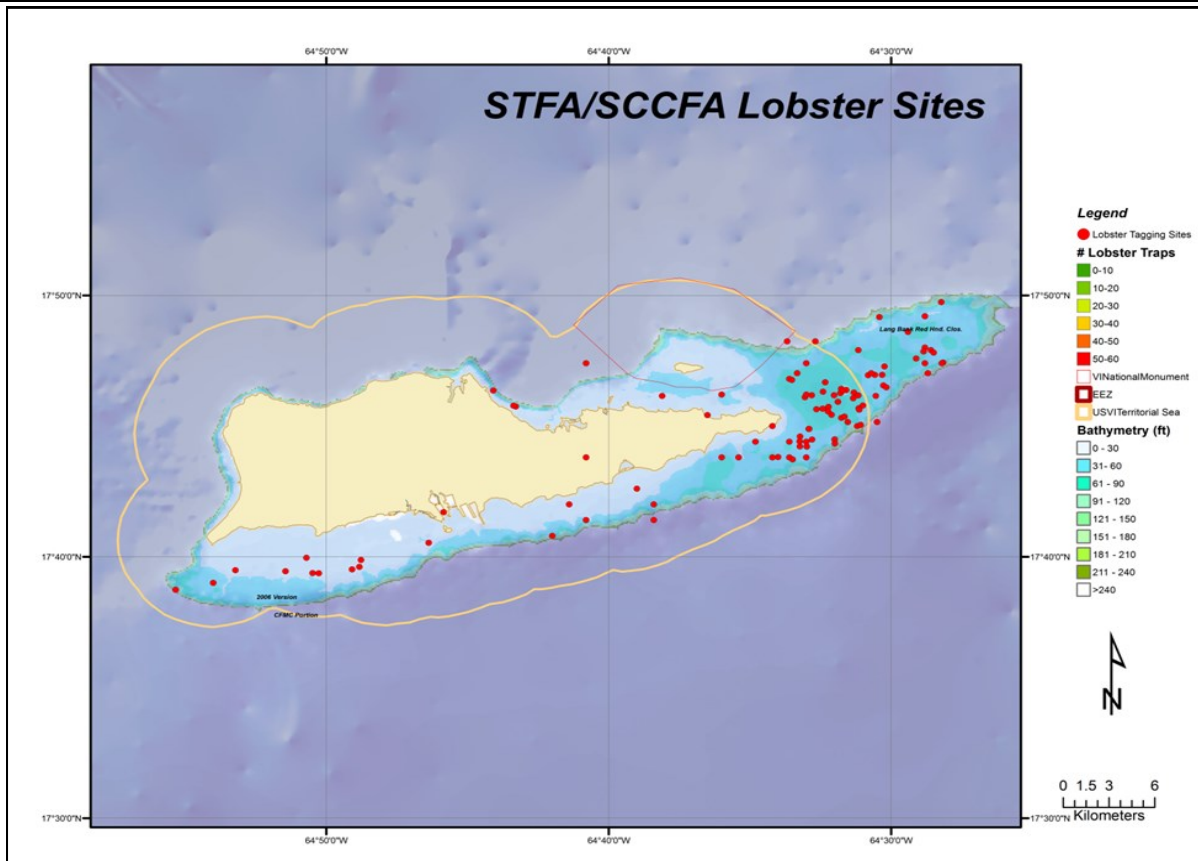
64°50'0"W
64°40'0"W
64°30'0"W

STFA/SCCFA Lobster Sites

17°50'0"N
17°40'0"N
17°30'0"N

17°50'0"N
17°40'0"N
17°30'0"N

Lang Bank Red Hnd. Clos.

2006 Version
CFMC Portion

Legend
Lobster Tagging Sites
# Lobster Traps
0-10
10-20
20-30
30-40
40-50
50-60
VINationalMonument
EEZ
USVITerritorial Sea
Bathymetry (ft)
0 - 30
31- 60
61 - 90
91 - 120
121 - 150
151 - 180
181 - 210
211 - 240
>240

N

0 1.5 3 6
Kilometers

64°50'0"W
64°40'0"W
64°30'0"W